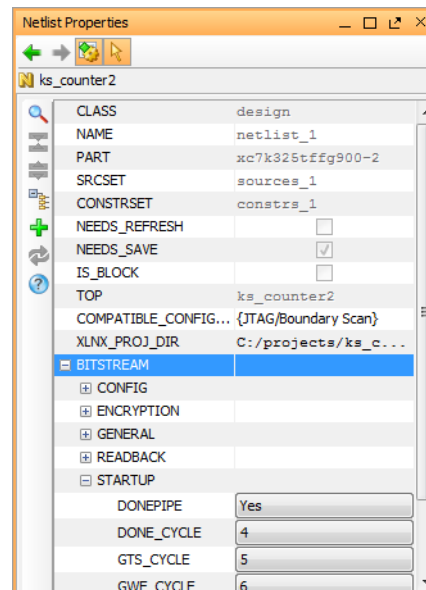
Netlist Properties

ks_counter2

| | |
|---|---|
| CLASS | design |
| NAME | netlist_1 |
| PART | xc7k325tffg900-2 |
| SRCSET | sources_1 |
| CONSTRSET | constrs_1 |
| NEEDS_REFRESH | |
| NEEDS_SAVE | |
| IS_BLOCK | |
| TOP | ks_counter2 |
| COMPATIBLE_CONFIG... | {JTAG/Boundary Scan} |
| XLNX_PROJ_DIR | C:/projects/ks_c... |
| ⊟ BITSTREAM | |
| ⊞ CONFIG | |
| ⊞ ENCRYPTION | |
| ⊞ GENERAL | |
| ⊞ READBACK | |
| ⊟ STARTUP | |
| DONEPIPE | Yes |
| DONE_CYCLE | 4 |
| GTS_CYCLE | 5 |
| GWE_CYCLE | 6 |